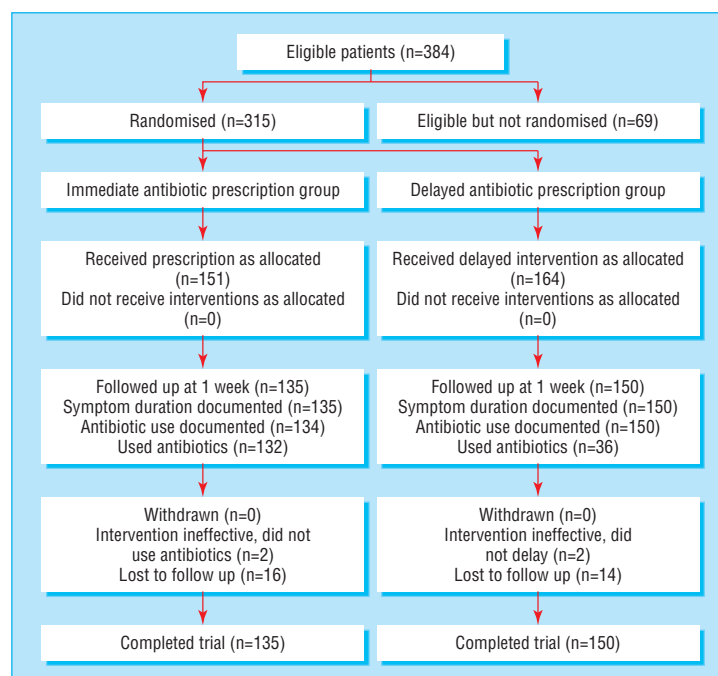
Eligible patients (n=384)

Randomised (n=315)

Eligible but not randomised (n=69)

Immediate antibiotic prescription group

Received prescription as allocated (n=151)
Did not receive interventions as allocated (n=0)

Followed up at 1 week (n=135)
Symptom duration documented (n=135)
Antibiotic use documented (n=134)
Used antibiotics (n=132)

Withdrawn (n=0)
Intervention ineffective, did not use antibiotics (n=2)
Lost to follow up (n=16)

Completed trial (n=135)

Delayed antibiotic prescription group

Received delayed intervention as allocated (n=164)
Did not receive interventions as allocated (n=0)

Followed up at 1 week (n=150)
Symptom duration documented (n=150)
Antibiotic use documented (n=150)
Used antibiotics (n=36)

Withdrawn (n=0)
Intervention ineffective, did not delay (n=2)
Lost to follow up (n=14)

Completed trial (n=150)